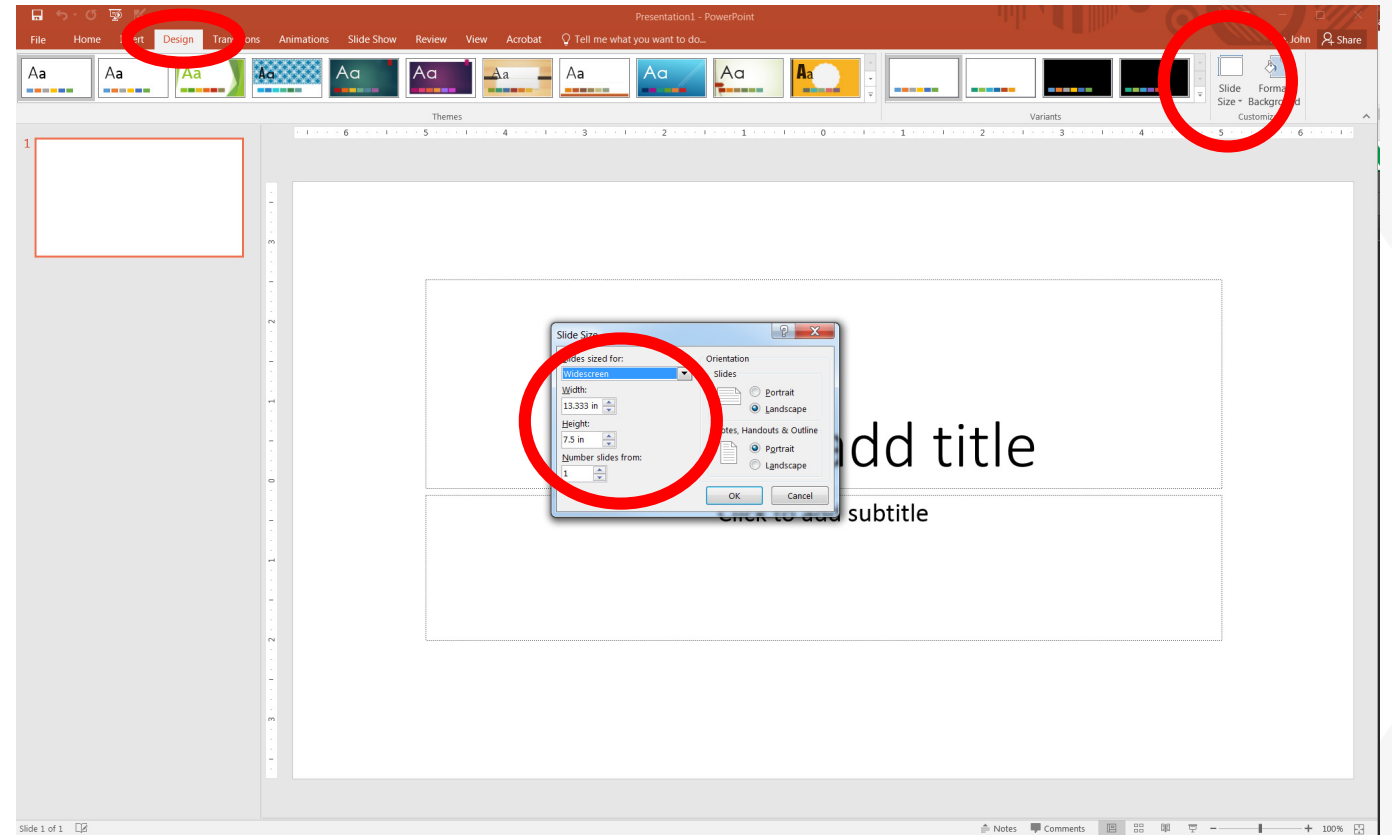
Presentation1 - PowerPoint

File Home I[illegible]ert Design Tran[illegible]ons Animations Slide Show Review View Acrobat Tell me what you want to do...

John Share

Aa Aa Aa Aa Aa Aa Aa Aa Aa Aa Aa

Themes

Variants

Slide Size Forma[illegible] Backgro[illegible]d

Customiz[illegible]

1

Slide Size

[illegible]lides sized for:

Widescreen

Width:

13.333 in

Height:

7.5 in

Number slides from:

1

Orientation

Slides

Portrait

Landscape

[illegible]otes, Handouts & Outline

Portrait

Landscape

OK Cancel

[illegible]dd title

Click to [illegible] subtitle

Slide 1 of 1

Notes Comments 100%